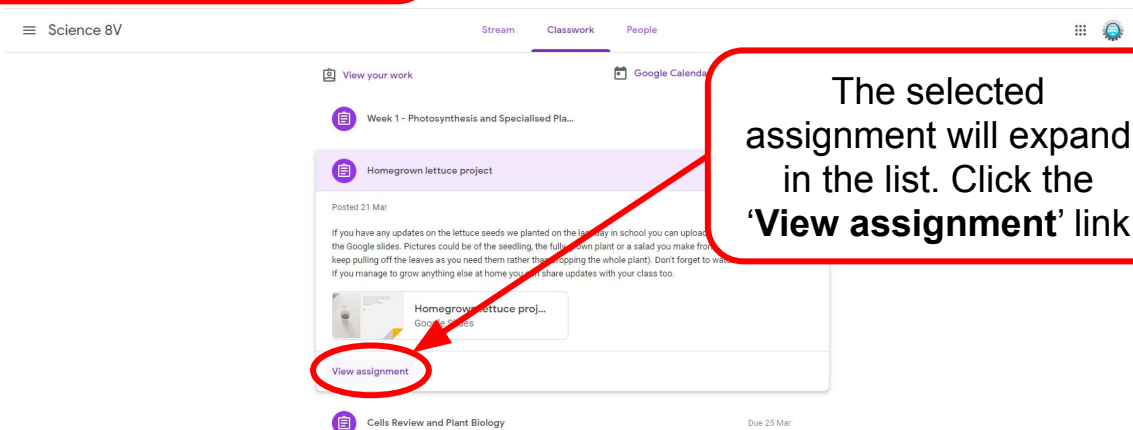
Science 8V

Stream Classwork People

View your work

Google Calenda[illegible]

Week 1 - Photosynthesis and Specialised Pla...

Homegrown lettuce project

Posted 21 Mar

If you have any updates on the lettuce seeds we planted on the la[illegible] day in school you can upload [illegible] the Google slides. Pictures could be of the seedling, the fully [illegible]own plant or a salad you make fro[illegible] keep pulling off the leaves as you need them rather tha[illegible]opping the whole plant). Don't forget to wat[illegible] If you manage to grow anything else at home you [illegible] share updates with your class too.

Homegrow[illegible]ettuce proj...
Goo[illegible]e Slides

View assignment

Cells Review and Plant Biology

Due 25 Mar

The selected assignment will expand in the list. Click the '**View assignment**' link